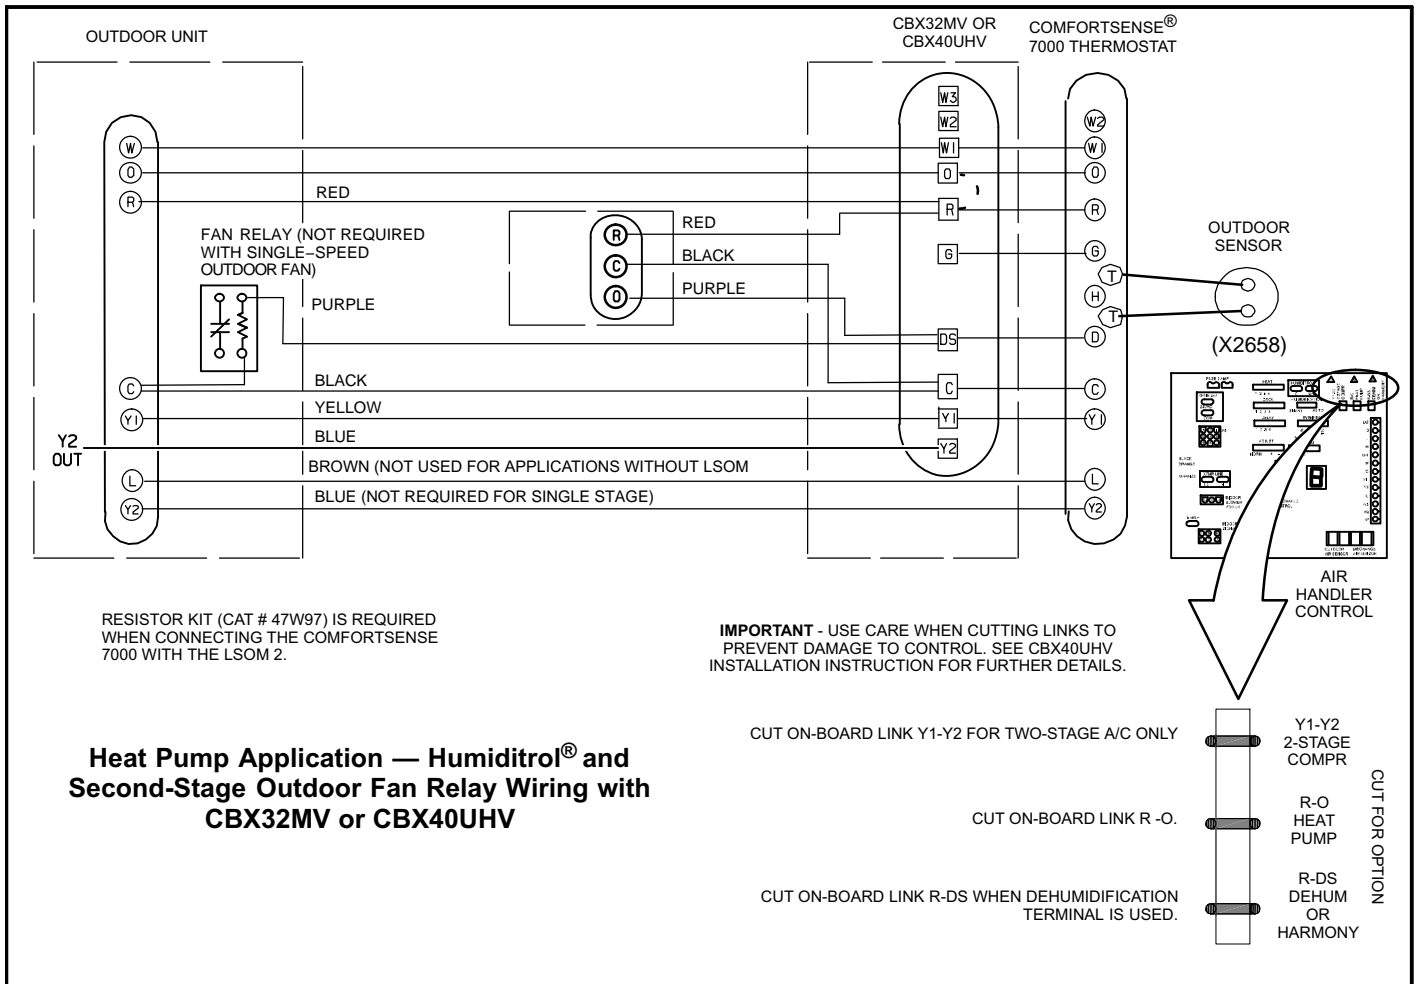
OUTDOOR UNIT

CBX32MV OR CBX40UHV

COMFORTSENSE® 7000 THERMOSTAT

W
O
R
C
Y1
Y2 OUT
L
Y2

RED
FAN RELAY (NOT REQUIRED WITH SINGLE–SPEED OUTDOOR FAN)
PURPLE
R
C
O
RED
BLACK
PURPLE
BLACK
YELLOW
BLUE
BROWN (NOT USED FOR APPLICATIONS WITHOUT LSOM
BLUE (NOT REQUIRED FOR SINGLE STAGE)

W3
W2
W1
O
R
G
DS
C
Y1
Y2

W2
W
O
R
G
T
H
T
D
C
Y
L
Y2

OUTDOOR SENSOR
(X2658)

AIR HANDLER CONTROL

RESISTOR KIT (CAT # 47W97) IS REQUIRED WHEN CONNECTING THE COMFORTSENSE 7000 WITH THE LSOM 2.

**IMPORTANT** - USE CARE WHEN CUTTING LINKS TO PREVENT DAMAGE TO CONTROL. SEE CBX40UHV INSTALLATION INSTRUCTION FOR FURTHER DETAILS.

Heat Pump Application — Humiditrol® and Second-Stage Outdoor Fan Relay Wiring with CBX32MV or CBX40UHV

CUT ON-BOARD LINK Y1-Y2 FOR TWO-STAGE A/C ONLY
Y1-Y2 2-STAGE COMPR

CUT ON-BOARD LINK R -O.
R-O HEAT PUMP

CUT ON-BOARD LINK R-DS WHEN DEHUMIDIFICATION TERMINAL IS USED.
R-DS DEHUM OR HARMONY

CUT FOR OPTION